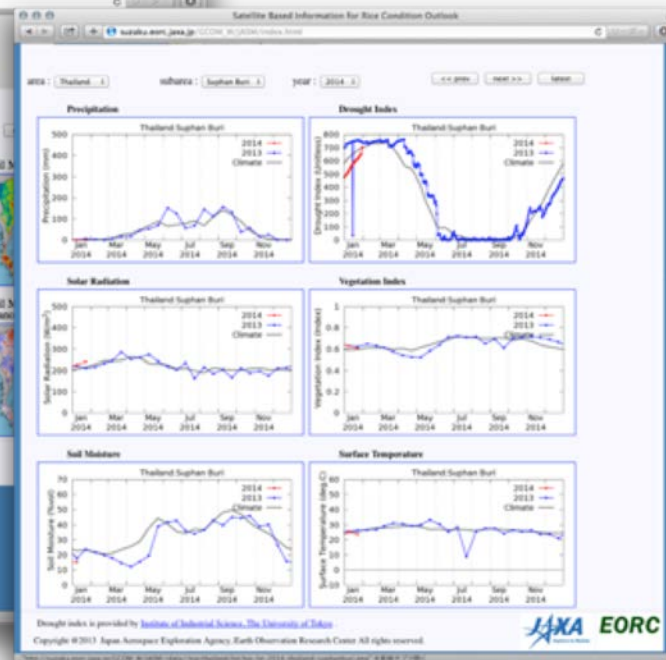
Satellite Based Information for Rice Condition Outlook

suzaku.eorc.jaxa.jp/GCOM_W/JASMI/index.html

area : Thailand   subarea : Suphan Buri   year : 2014   << prev   next >>   latest

Precipitation

Thailand Suphan Buri

2014
2013
Climate

Precipitation (mm)

500
400
300
200
100
0

Jan 2014   Mar 2014   May 2014   Jul 2014   Sep 2014   Nov 2014

Drought Index

Thailand Suphan Buri

2014
2013
Climate

Drought Index (Unitless)

800
700
600
500
400
300
200
100
0

Jan 2014   Mar 2014   May 2014   Jul 2014   Sep 2014   Nov 2014

Solar Radiation

Thailand Suphan Buri

2014
2013
Climate

Solar Radiation (W/m²)

500
400
300
200
100
0

Jan 2014   Mar 2014   May 2014   Jul 2014   Sep 2014   Nov 2014

Vegetation Index

Thailand Suphan Buri

2014
2013
Climate

Vegetation Index (Index)

1
0.8
0.6
0.4
0.2
0

Jan 2014   Mar 2014   May 2014   Jul 2014   Sep 2014   Nov 2014

Soil Moisture

Thailand Suphan Buri

2014
2013
Climate

Soil Moisture (%vol)

70
60
50
40
30
20
10
0

Jan 2014   Mar 2014   May 2014   Jul 2014   Sep 2014   Nov 2014

Surface Temperature

Thailand Suphan Buri

2014
2013
Climate

Surface Temperature (deg C)

60
50
40
30
20
10
0
-10

Jan 2014   Mar 2014   May 2014   Jul 2014   Sep 2014   Nov 2014

Drought index is provided by Institute of Industrial Science, The University of Tokyo

Copyright ©2013 Japan Aerospace Exploration Agency, Earth Observation Research Center All rights reserved.

JAXA EORC